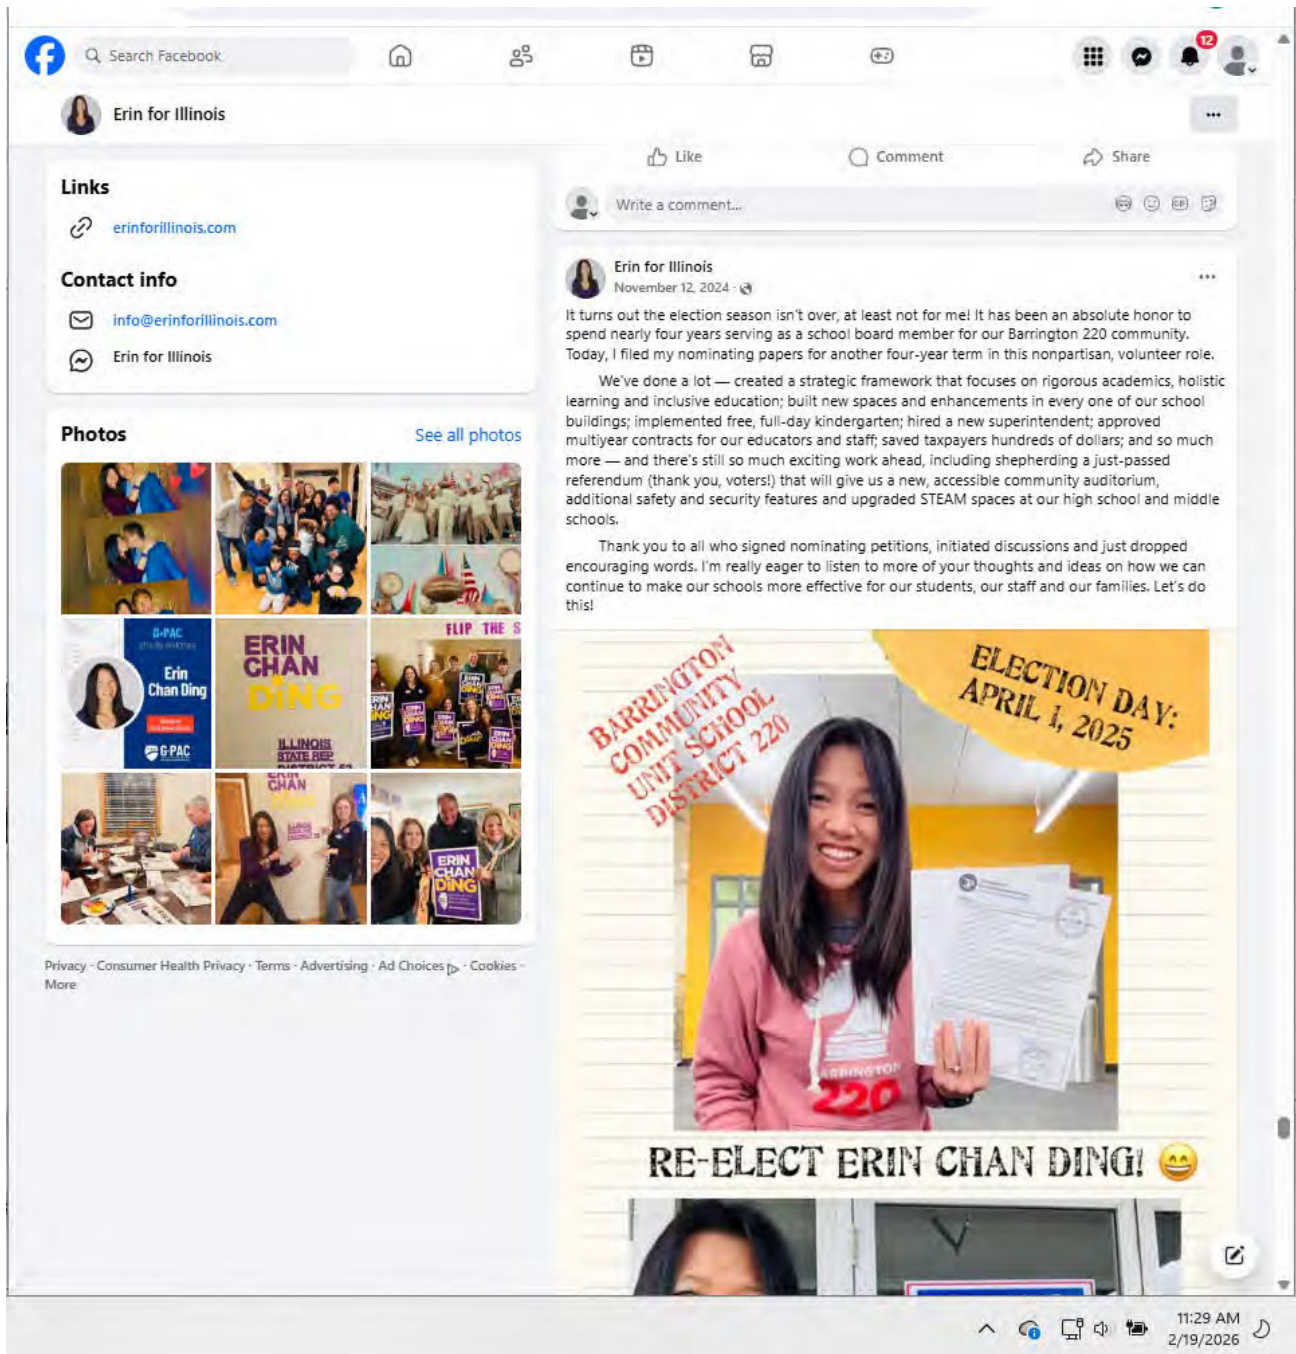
Search Facebook

12

Erin for Illinois

Like Comment Share

Write a comment...

Links

erinforillinois.com

Contact info

info@erinforillinois.com

Erin for Illinois

Photos

See all photos

G-PAC

Erin Chan Ding

G-PAC

ERIN CHAN DING

ILLINOIS STATE REP

FLIP THE S

ERIN CHAN DING

ERIN CHAN DING

Privacy · Consumer Health Privacy · Terms · Advertising · Ad Choices · Cookies · More

Erin for Illinois
November 12, 2024 ·

It turns out the election season isn't over, at least not for me! It has been an absolute honor to spend nearly four years serving as a school board member for our Barrington 220 community. Today, I filed my nominating papers for another four-year term in this nonpartisan, volunteer role.

We've done a lot — created a strategic framework that focuses on rigorous academics, holistic learning and inclusive education; built new spaces and enhancements in every one of our school buildings; implemented free, full-day kindergarten; hired a new superintendent; approved multiyear contracts for our educators and staff; saved taxpayers hundreds of dollars; and so much more — and there's still so much exciting work ahead, including shepherding a just-passed referendum (thank you, voters!) that will give us a new, accessible community auditorium, additional safety and security features and upgraded STEAM spaces at our high school and middle schools.

Thank you to all who signed nominating petitions, initiated discussions and just dropped encouraging words. I'm really eager to listen to more of your thoughts and ideas on how we can continue to make our schools more effective for our students, our staff and our families. Let's do this!

BARRINGTON COMMUNITY UNIT SCHOOL DISTRICT 220

ELECTION DAY: APRIL 1, 2025

BARRINGTON 220

RE-ELECT ERIN CHAN DING! 😁

11:29 AM
2/19/2026